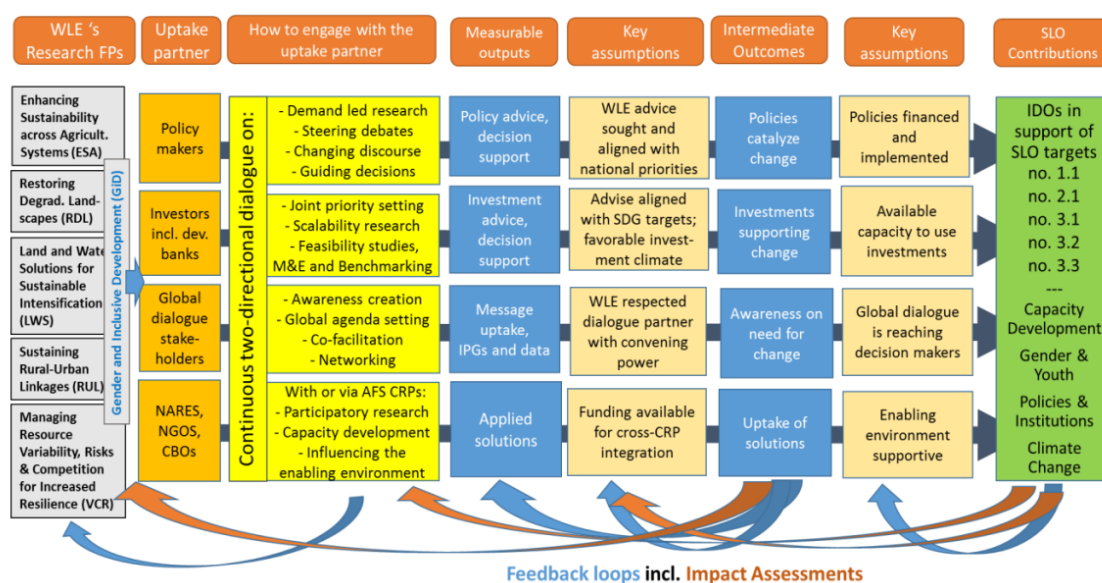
WLE 's Research FPs

Uptake partner

How to engage with the uptake partner

Measurable outputs

Key assumptions

Intermediate Outcomes

Key assumptions

SLO Contributions

Enhancing Sustainability across Agricult. Systems (ESA)

Restoring Degrad. Landscapes (RDL)

Land and Wate Solutions for Sustainable Intensification (LWS)

Sustaining Rural-Urban Linkages (RUL)

Managing Resource Variability, Risks & Competition for Increased Resilience (VCR)

Gender and Inclusive Development (GID)

Policy makers

Investors incl. dev. banks

Global dialogue stakeholders

NARES, NGOS, CBOs

Continuous two-directional dialogue on:

- Demand led research
- Steering debates
- Changing discourse
- Guiding decisions

- Joint priority setting
- Scalability research
- Feasibility studies, M&E and Benchmarking

- Awareness creation
- Global agenda setting
- Co-facilitation
- Networking

With or via AFS CRPs:
- Participatory research
- Capacity development
- Influencing the enabling environment

Policy advice, decision support

Investment advice, decision support

Message uptake, IPGs and data

Applied solutions

WLE advice sought and aligned with national priorities

Advise aligned with SDG targets; favorable investment climate

WLE respected dialogue partner with convening power

Funding available for cross-CRP integration

Policies catalyze change

Investments supporting change

Awareness on need for change

Uptake of solutions

Policies financed and implemented

Available capacity to use investments

Global dialogue is reaching decision makers

Enabling environment supportive

IDOs in support of SLO targets no. 1.1 no. 2.1 no. 3.1 no. 3.2 no. 3.3
---
Capacity Development
Gender & Youth
Policies & Institutions
Climate Change

Feedback loops incl. Impact Assessments